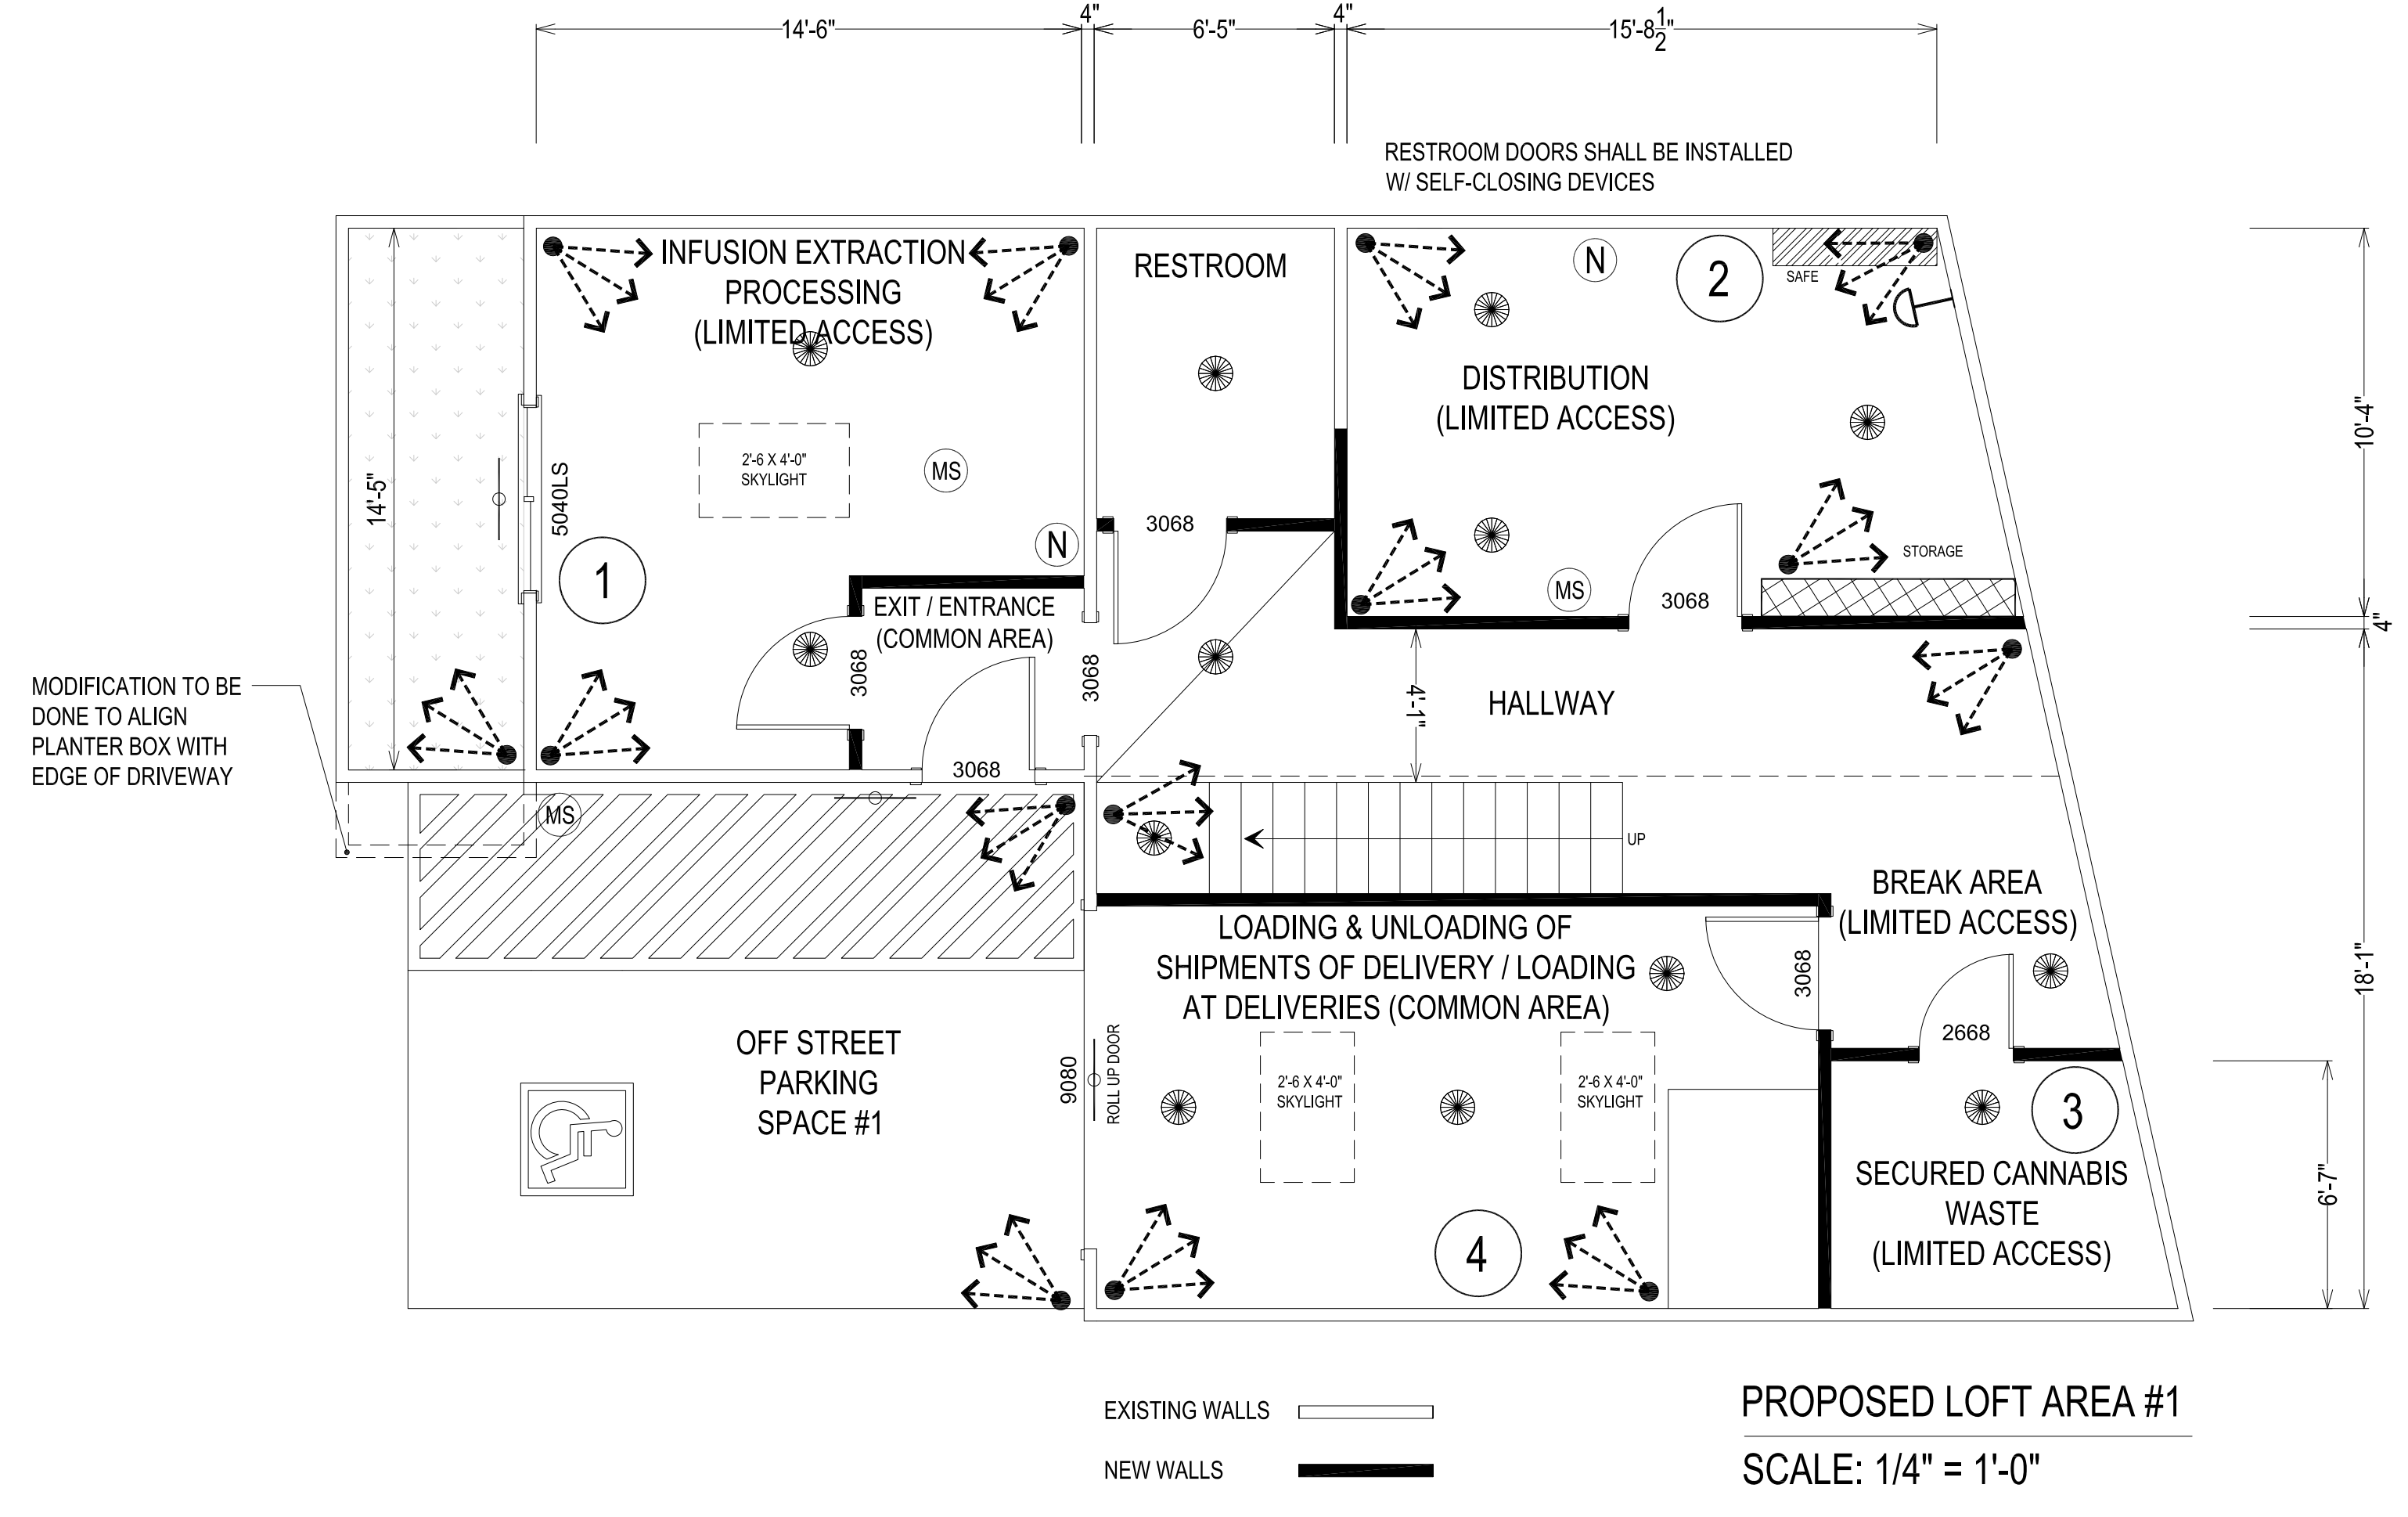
14'-6"
4"
6'-5"
4"
15'-8$\frac{1}{2}$"

RESTROOM DOORS SHALL BE INSTALLED W/ SELF-CLOSING DEVICES

INFUSION EXTRACTION PROCESSING (LIMITED ACCESS)

RESTROOM

N

2

SAFE

DISTRIBUTION (LIMITED ACCESS)

10'-4"

14'-5"

5040LS

2'-6 X 4'-0" SKYLIGHT

MS

N

1

3068

EXIT / ENTRANCE (COMMON AREA)

3068

3068

3068

MS

3068

STORAGE

4"

MODIFICATION TO BE DONE TO ALIGN PLANTER BOX WITH EDGE OF DRIVEWAY

4'-1"

HALLWAY

3068

MS

UP

BREAK AREA (LIMITED ACCESS)

LOADING & UNLOADING OF SHIPMENTS OF DELIVERY / LOADING AT DELIVERIES (COMMON AREA)

3068

18'-1"

OFF STREET PARKING SPACE #1

9080

ROLL UP DOOR

2'-6 X 4'-0" SKYLIGHT

2'-6 X 4'-0" SKYLIGHT

2668

3

SECURED CANNABIS WASTE (LIMITED ACCESS)

6'-7"

4

EXISTING WALLS

NEW WALLS

PROPOSED LOFT AREA #1

SCALE: 1/4" = 1'-0"